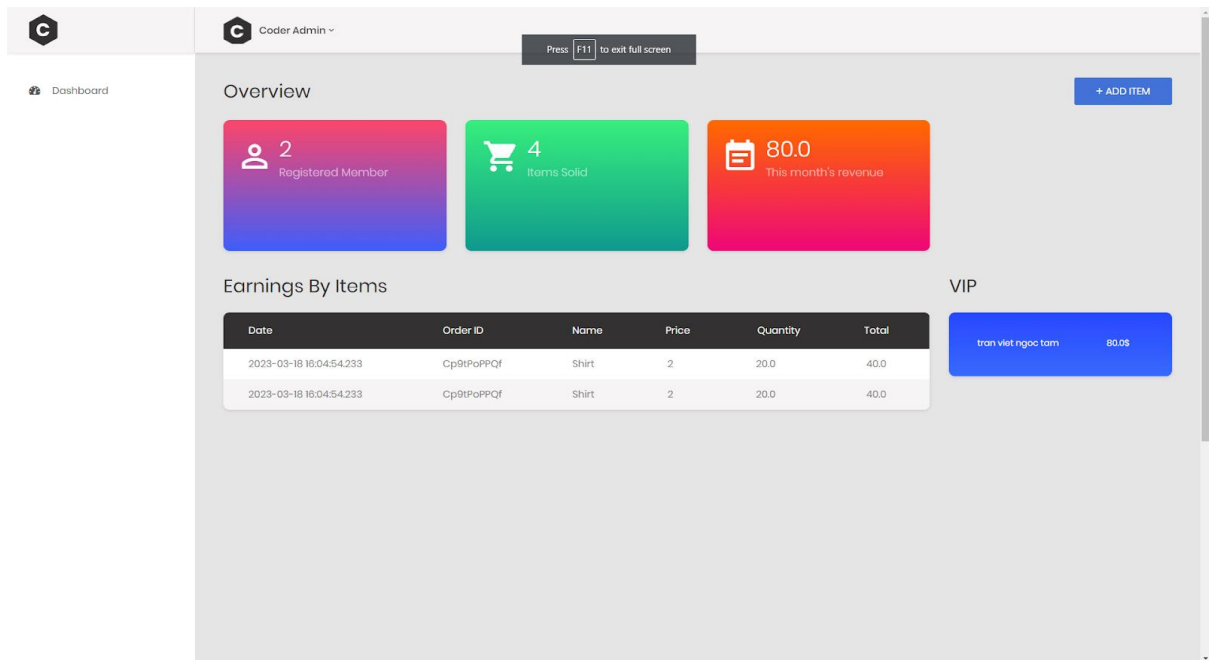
C

C Coder Admin ˇ

Press F11 to exit full screen

Dashboard

Overview

+ ADD ITEM

2
Registered Member

4
Items Solid

80.0
This month's revenue

Earnings By Items

| Date | Order ID | Name | Price | Quantity | Total |
|---|---|---|---|---|---|
| 2023-03-18 16:04:54.233 | Cp9tPoPPQf | Shirt | 2 | 20.0 | 40.0 |
| 2023-03-18 16:04:54.233 | Cp9tPoPPQf | Shirt | 2 | 20.0 | 40.0 |

VIP

tran viet ngoc tam 80.0$